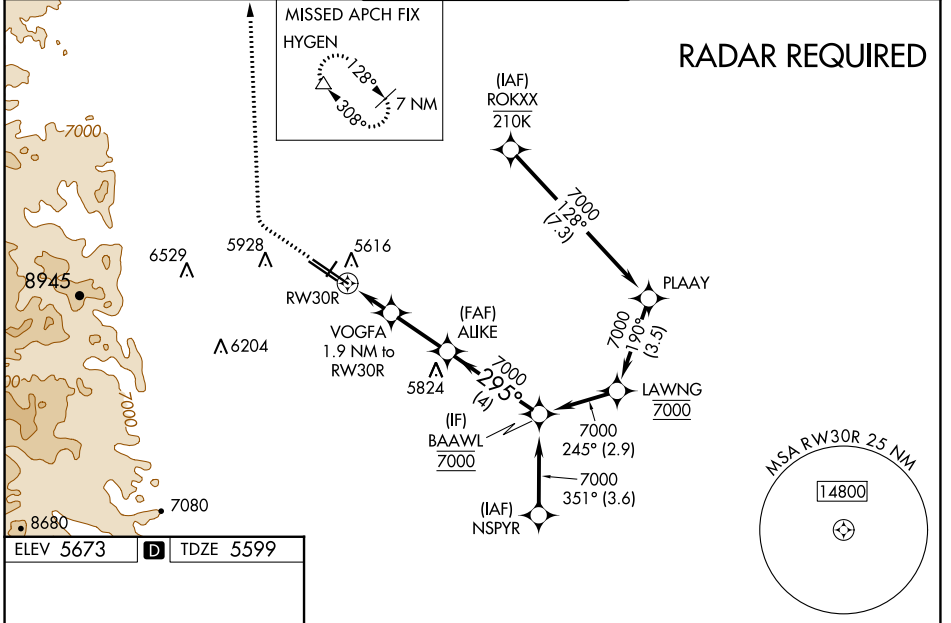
MISSED APCH FIX
HYGEN
128°
308°
7 NM

RADAR REQUIRED

(IAF)
ROKXX
210K

7000
128°
(7.3)

PLAAY

7000
190°
(3.5)

7000

8945

6529

5928

5616

RW30R

6204

VOGFA
1.9 NM to
RW30R

(FAF)
ALIKE

5824

7000
295°
(4)

LAWNG
7000

(IF)
BAAWL
7000

7000
245° (2.9)

7000

7080

8680

7000
351° (3.6)

(IAF)
NSPYR

MSA RW30R 25 NM
14800

ELEV 5673
D
TDZE 5599